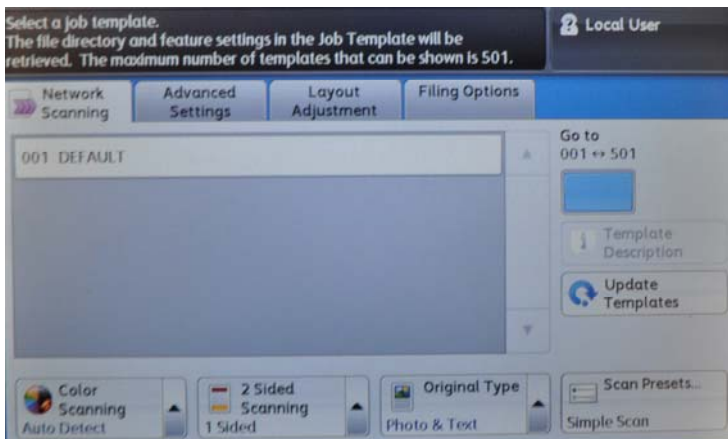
Select a job template.
The file directory and feature settings in the Job Template will be retrieved. The maximum number of templates that can be shown is 501.

Local User

Network Scanning

Advanced Settings

Layout Adjustment

Filing Options

001 DEFAULT

Go to
001 ↔ 501

Template Description

Update Templates

Color Scanning
Auto Detect

2 Sided Scanning
1 Sided

Original Type
Photo & Text

Scan Presets...
Simple Scan